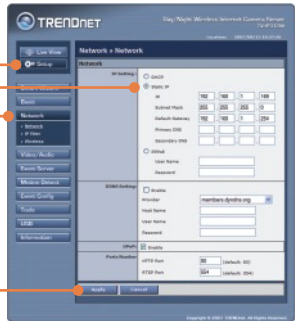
TRENDnet

Day/Night Wireless Internet Camera Server
TV-IP110W

Live View

Setup

Basic

Network

• Network
• IP filter
• Wireless

Video/Audio

Event Server

Motion Detect

Event Config

Tools

USB

Information

Network » Network

Network

IP Setting :

DHCP

Static IP

IP 192 . 168 . 1 . 100

Subnet Mask 255 . 255 . 255 . 0

Default Gateway 192 . 168 . 1 . 254

Primary DNS

Secondary DNS

PPPoE

User Name

Password

DDNS Setting :

Enable

Provider members.dyndns.org

Host Name

User Name

Password

UPnP : Enable

Ports Number :

HTTP Port 80 (default: 80)

RTSP Port 554 (default: 554)

Apply Cancel

Copyright © 2007 TRENDnet. All Rights Reserved.